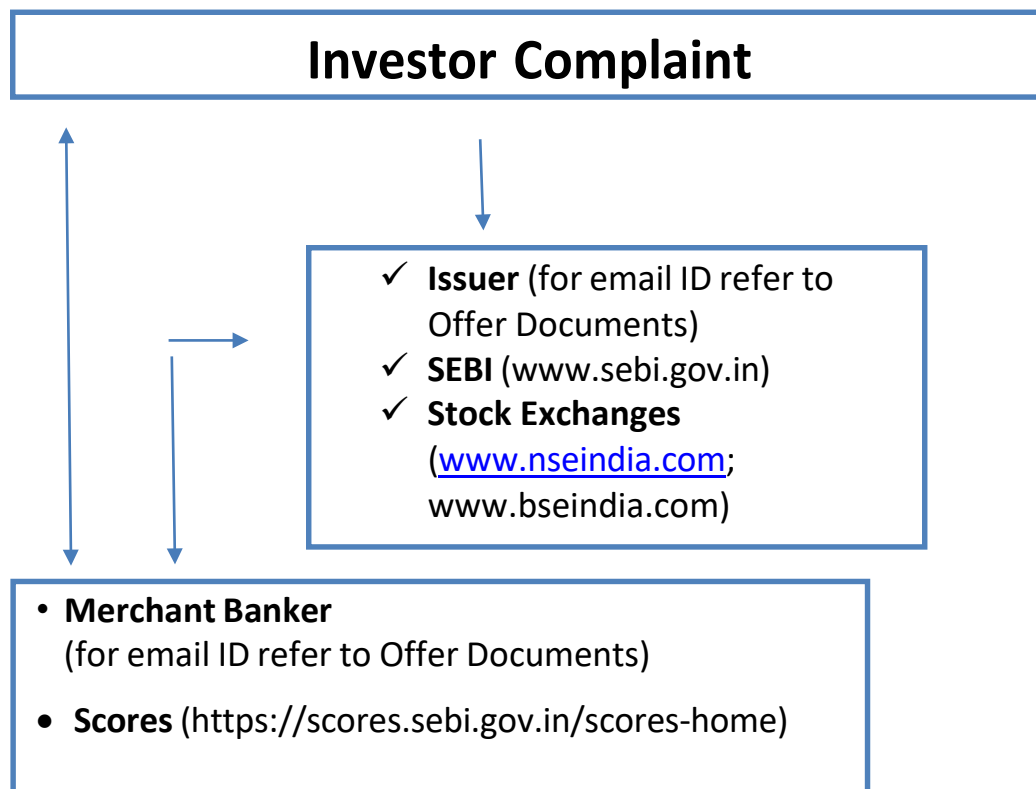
Investor Complaint

✓ Issuer (for email ID refer to Offer Documents)
✓ SEBI (www.sebi.gov.in)
✓ Stock Exchanges (www.nseindia.com; www.bseindia.com)

• Merchant Banker (for email ID refer to Offer Documents)
• Scores (https://scores.sebi.gov.in/scores-home)